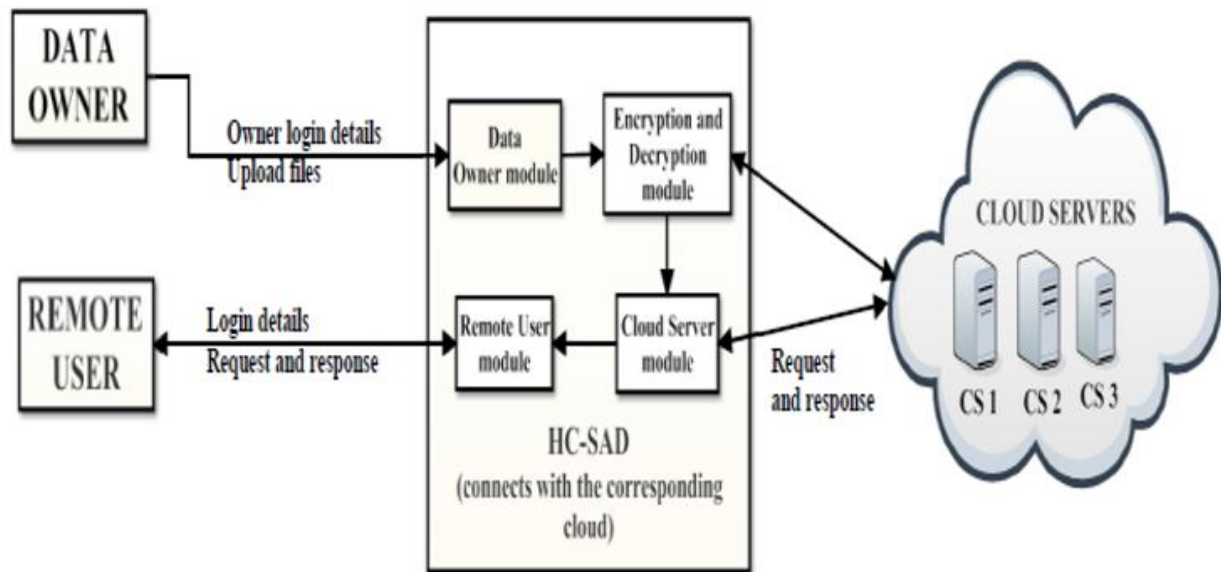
DATA OWNER

Owner login details
Upload files

Data Owner module

Encryption and Decryption module

CLOUD SERVERS

REMOTE USER

Login details
Request and response

Remote User module

Cloud Server module

Request and response

CS 1
CS 2
CS 3

HC-SAD
(connects with the corresponding cloud)